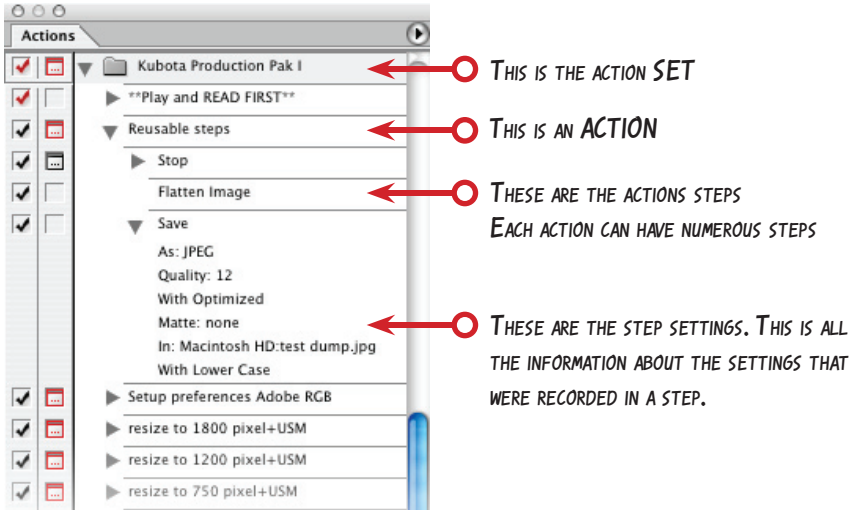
Actions

Kubota Production Pak I

**Play and READ FIRST**

Reusable steps

Stop

Flatten Image

Save

As: JPEG

Quality: 12

With Optimized

Matte: none

In: Macintosh HD:test dump.jpg

With Lower Case

Setup preferences Adobe RGB

resize to 1800 pixel+USM

resize to 1200 pixel+USM

resize to 750 pixel+USM

This is the action SET

This is an ACTION

These are the actions steps
Each action can have numerous steps

These are the step settings. This is all the information about the settings that were recorded in a step.